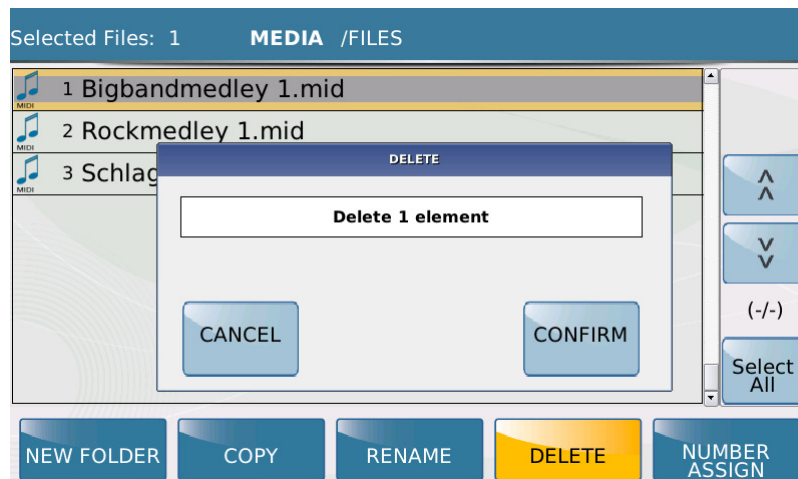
Selected Files: 1 MEDIA /FILES

MIDI 1 Bigbandmedley 1.mid

MIDI 2 Rockmedley 1.mid

MIDI 3 Schlag

DELETE

Delete 1 element

CANCEL

CONFIRM

^ ^

v v

(-/-)

Select All

NEW FOLDER

COPY

RENAME

DELETE

NUMBER ASSIGN